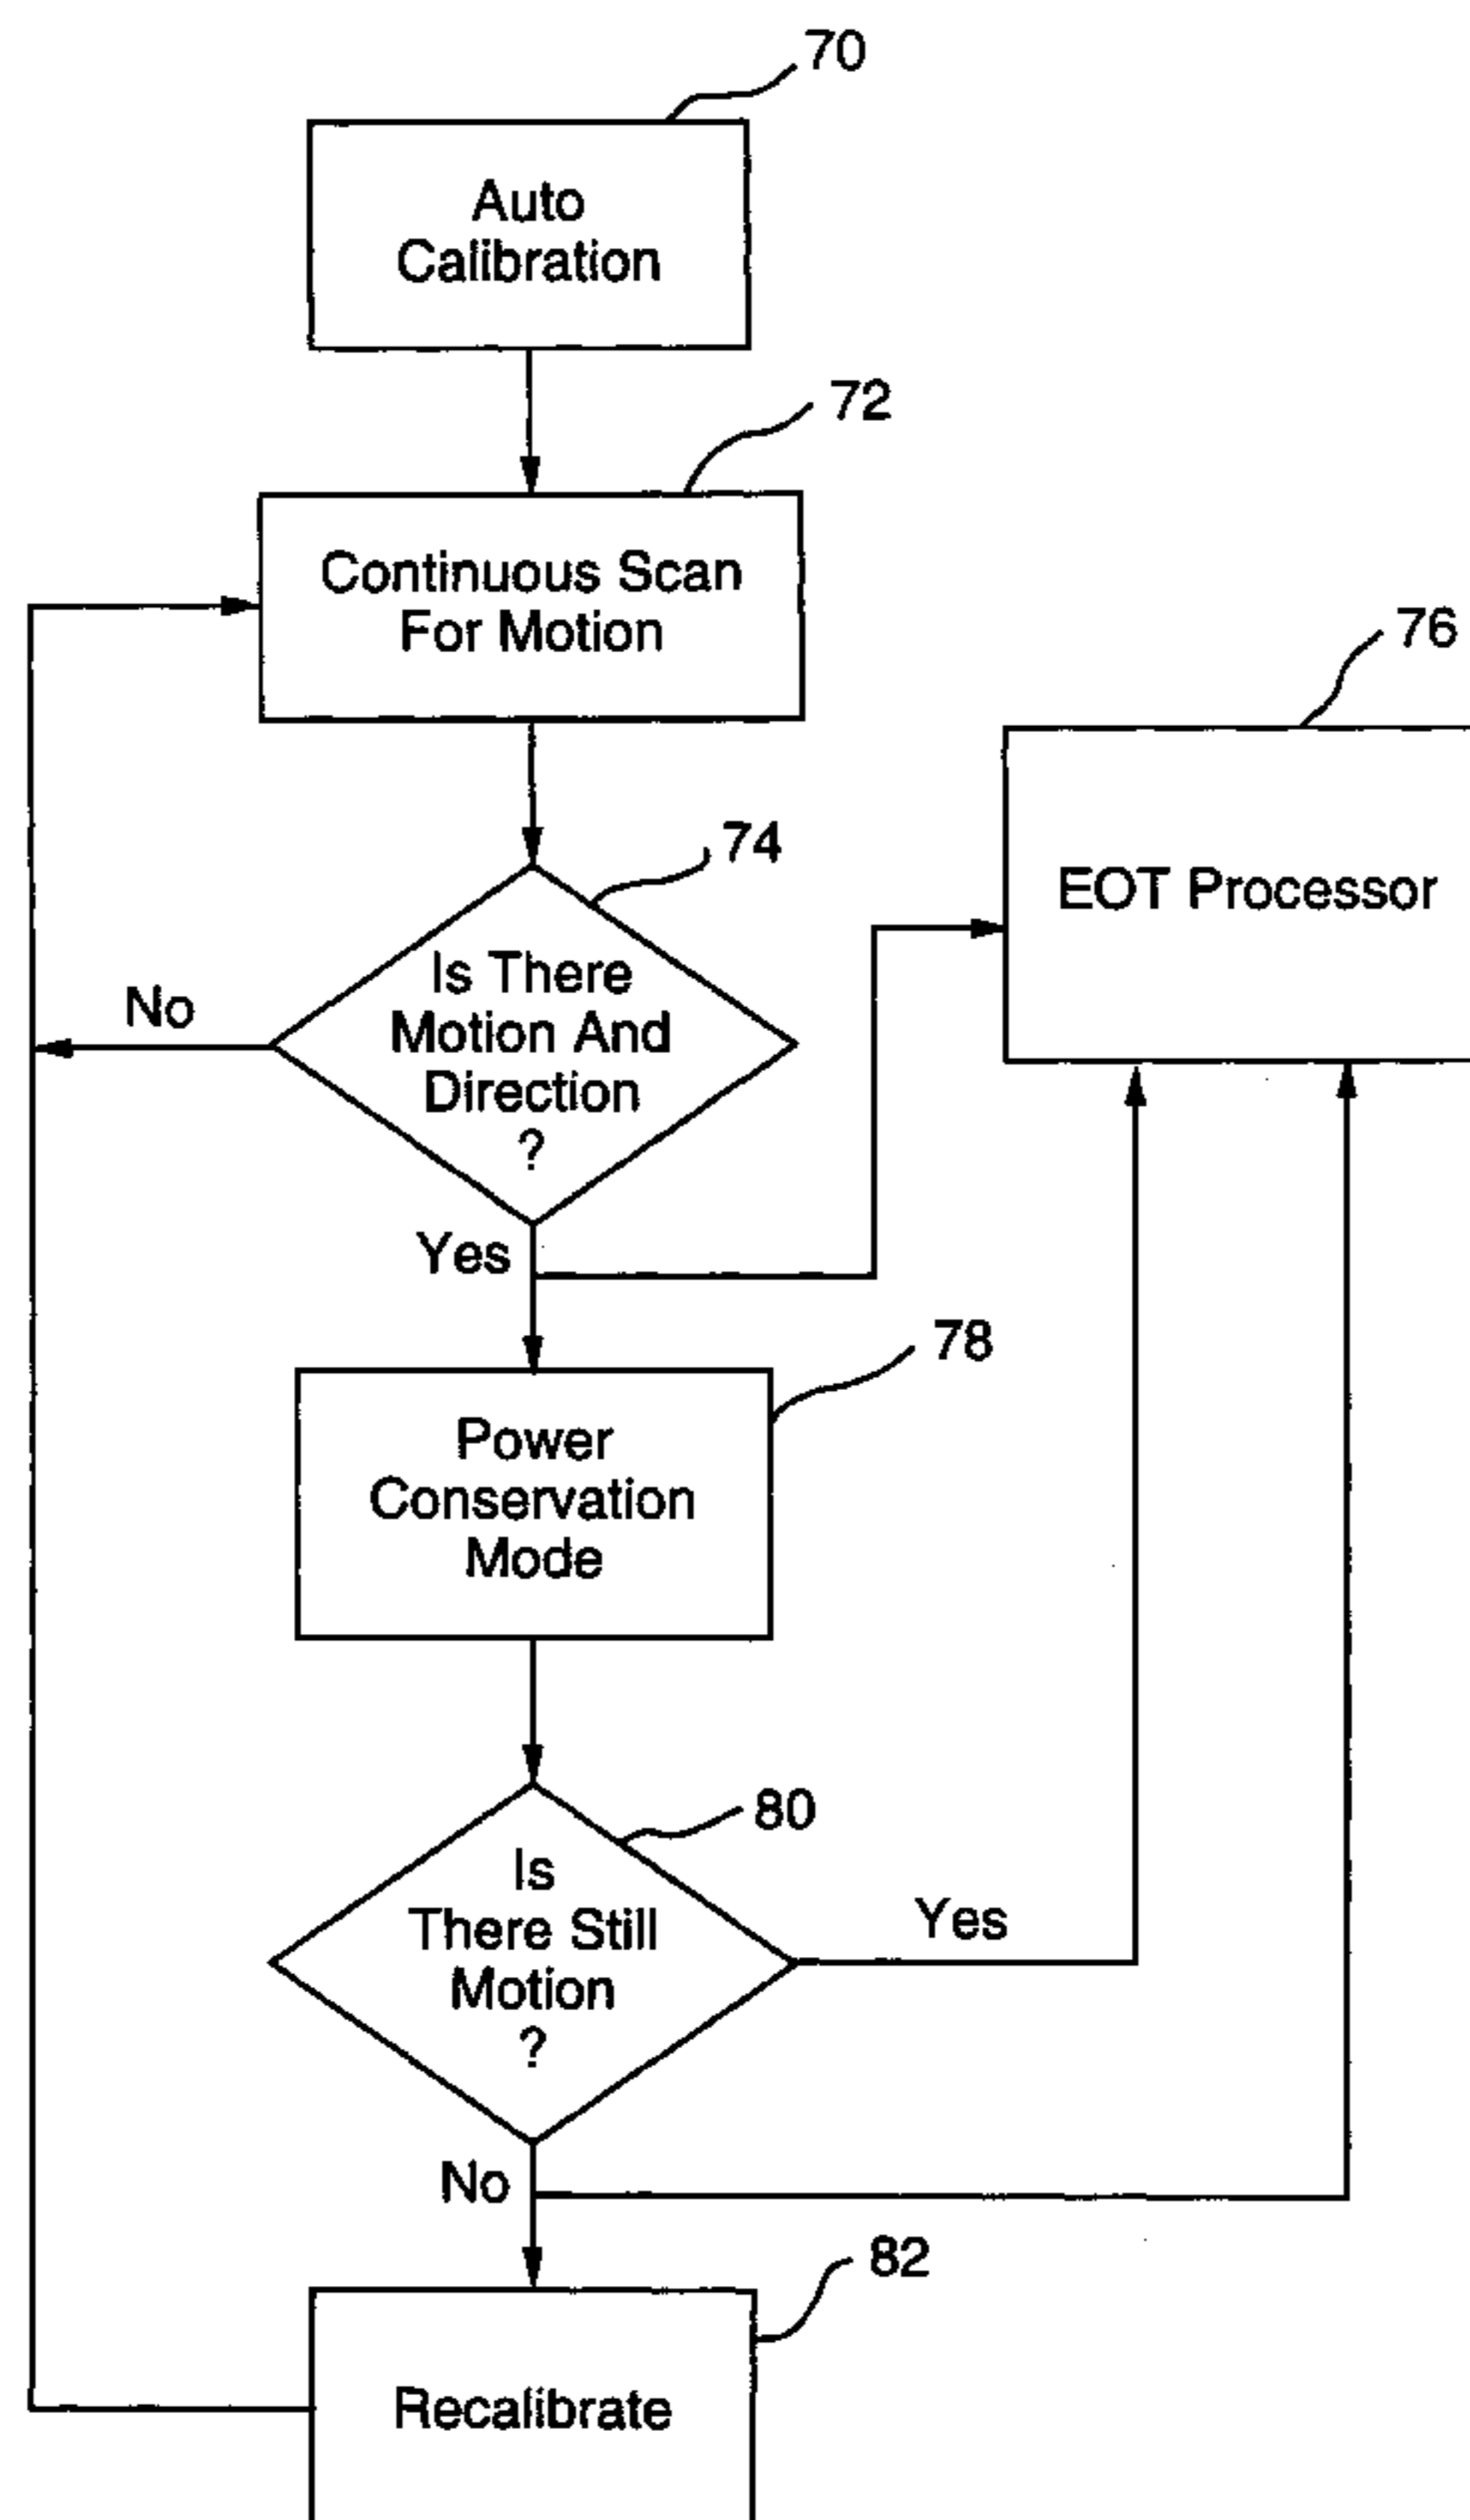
70

Auto Calibration

72

Continuous Scan For Motion

76

EOT Processor

74

No

Is There Motion And Direction ?

Yes

78

Power Conservation Mode

80

Is There Still Motion ?

Yes

No

82

Recalibrate